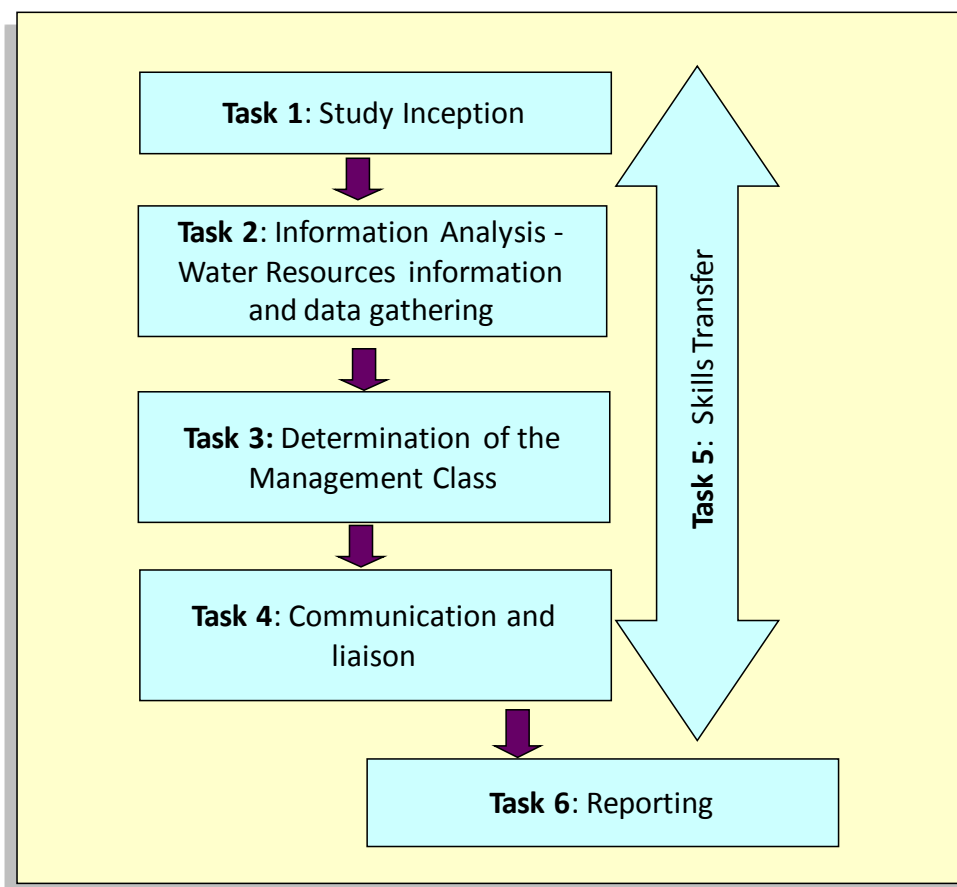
Task 1: Study Inception

Task 2: Information Analysis - Water Resources information and data gathering

Task 3: Determination of the Management Class

Task 4: Communication and liaison

Task 5: Skills Transfer

Task 6: Reporting